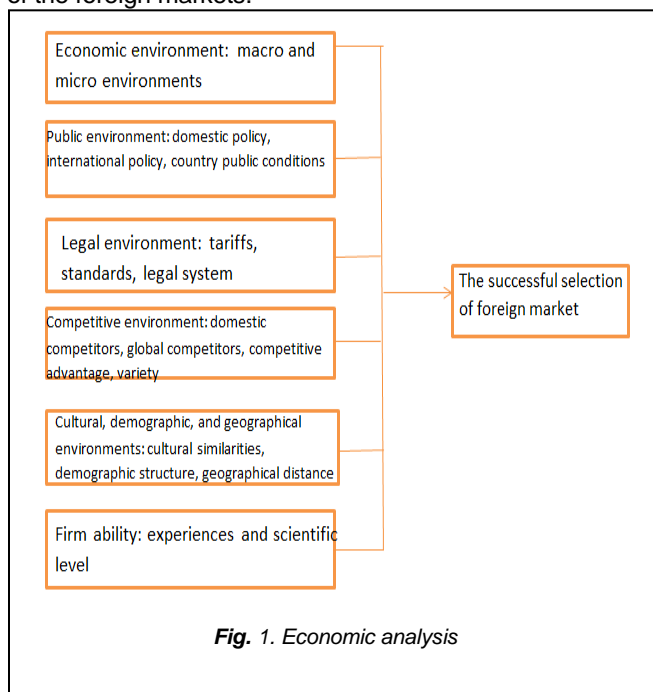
of the foreign markets.

Economic environment: macro and micro environments

Public environment: domestic policy, international policy, country public conditions

Legal environment: tariffs, standards, legal system

Competitive environment: domestic competitors, global competitors, competitive advantage, variety

Cultural, demographic, and geographical environments: cultural similarities, demographic structure, geographical distance

Firm ability: experiences and scientific level

The successful selection of foreign market

**Fig.** 1. Economic analysis